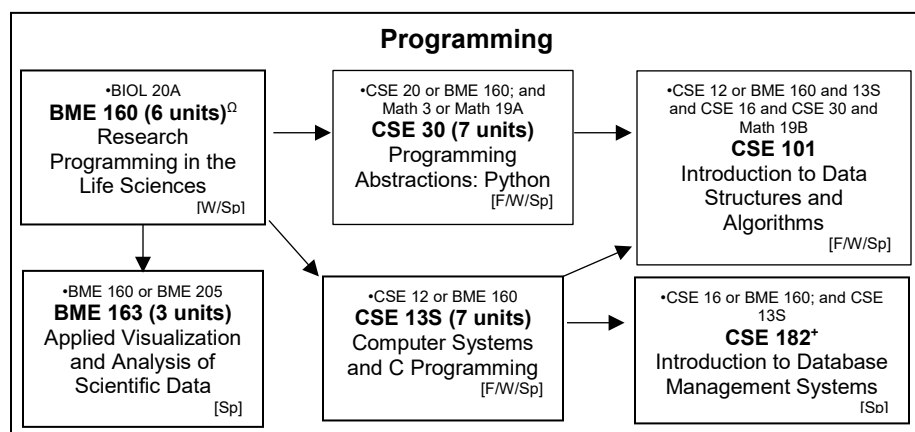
Programming

•BIOL 20A
BME 160 (6 units)$^{\Omega}$
Research Programming in the Life Sciences
[W/Sp]

•CSE 20 or BME 160; and Math 3 or Math 19A
CSE 30 (7 units)
Programming Abstractions: Python
[F/W/Sp]

•CSE 12 or BME 160 and 13S and CSE 16 and CSE 30 and Math 19B
CSE 101
Introduction to Data Structures and Algorithms
[F/W/Sp]

•BME 160 or BME 205
BME 163 (3 units)
Applied Visualization and Analysis of Scientific Data
[Sp]

•CSE 12 or BME 160
CSE 13S (7 units)
Computer Systems and C Programming
[F/W/Sp]

•CSE 16 or BME 160; and CSE 13S
CSE 182$^{+}$
Introduction to Database Management Systems
[Sp]